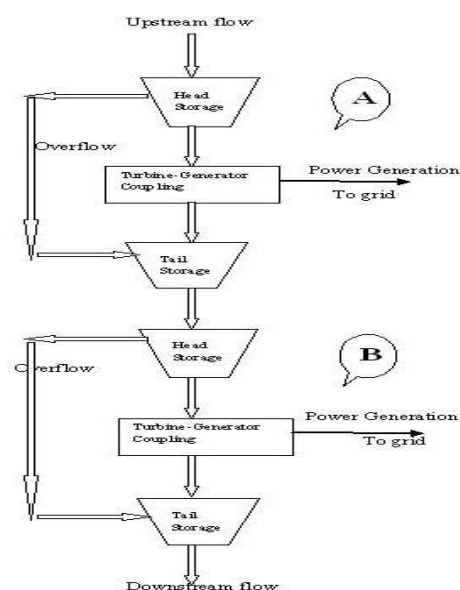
Upstream flow

Head Storage

A

Overflow

Turbine-Generator Coupling

Power Generation

To grid

Tail Storage

Head Storage

B

Overflow

Turbine-Generator Coupling

Power Generation

To grid

Tail Storage

Downstream flow